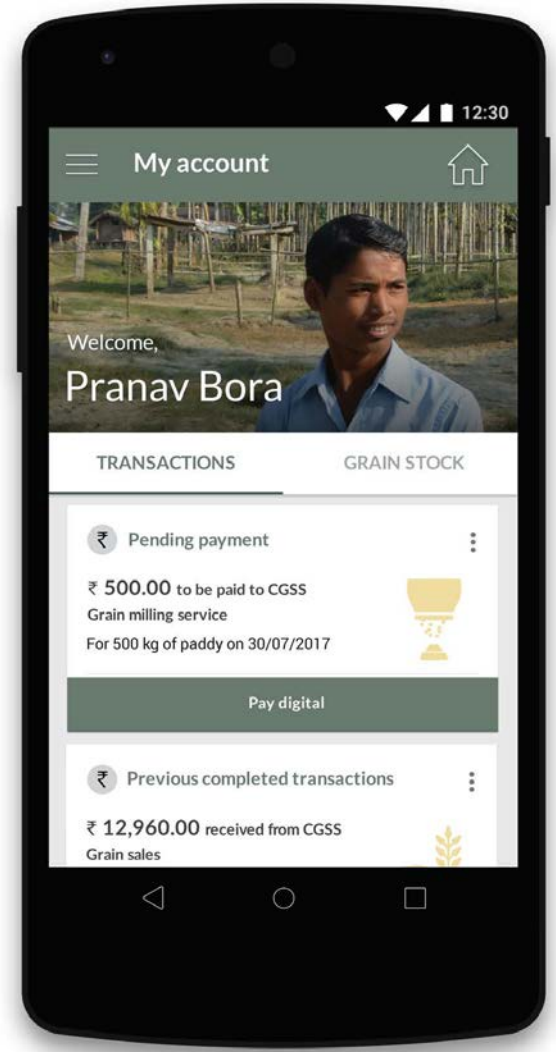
12:30

My account

Welcome,
Pranav Bora

TRANSACTIONS GRAIN STOCK

₹ Pending payment

₹ 500.00 to be paid to CGSS
Grain milling service
For 500 kg of paddy on 30/07/2017

Pay digital

₹ Previous completed transactions

₹ 12,960.00 received from CGSS
Grain sales